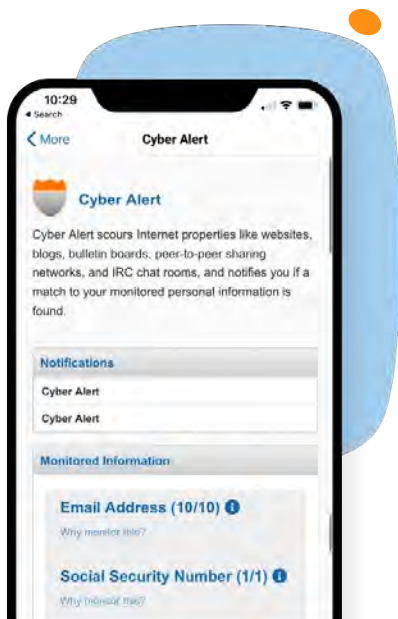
10:29
◂ Search

< More

Cyber Alert

Cyber Alert

Cyber Alert scours Internet properties like websites, blogs, bulletin boards, peer-to-peer sharing networks, and IRC chat rooms, and notifies you if a match to your monitored personal information is found.

Notifications

Cyber Alert

Cyber Alert

Monitored Information

Email Address (10/10)

Why monitor this?

Social Security Number (1/1)

Why monitor this?